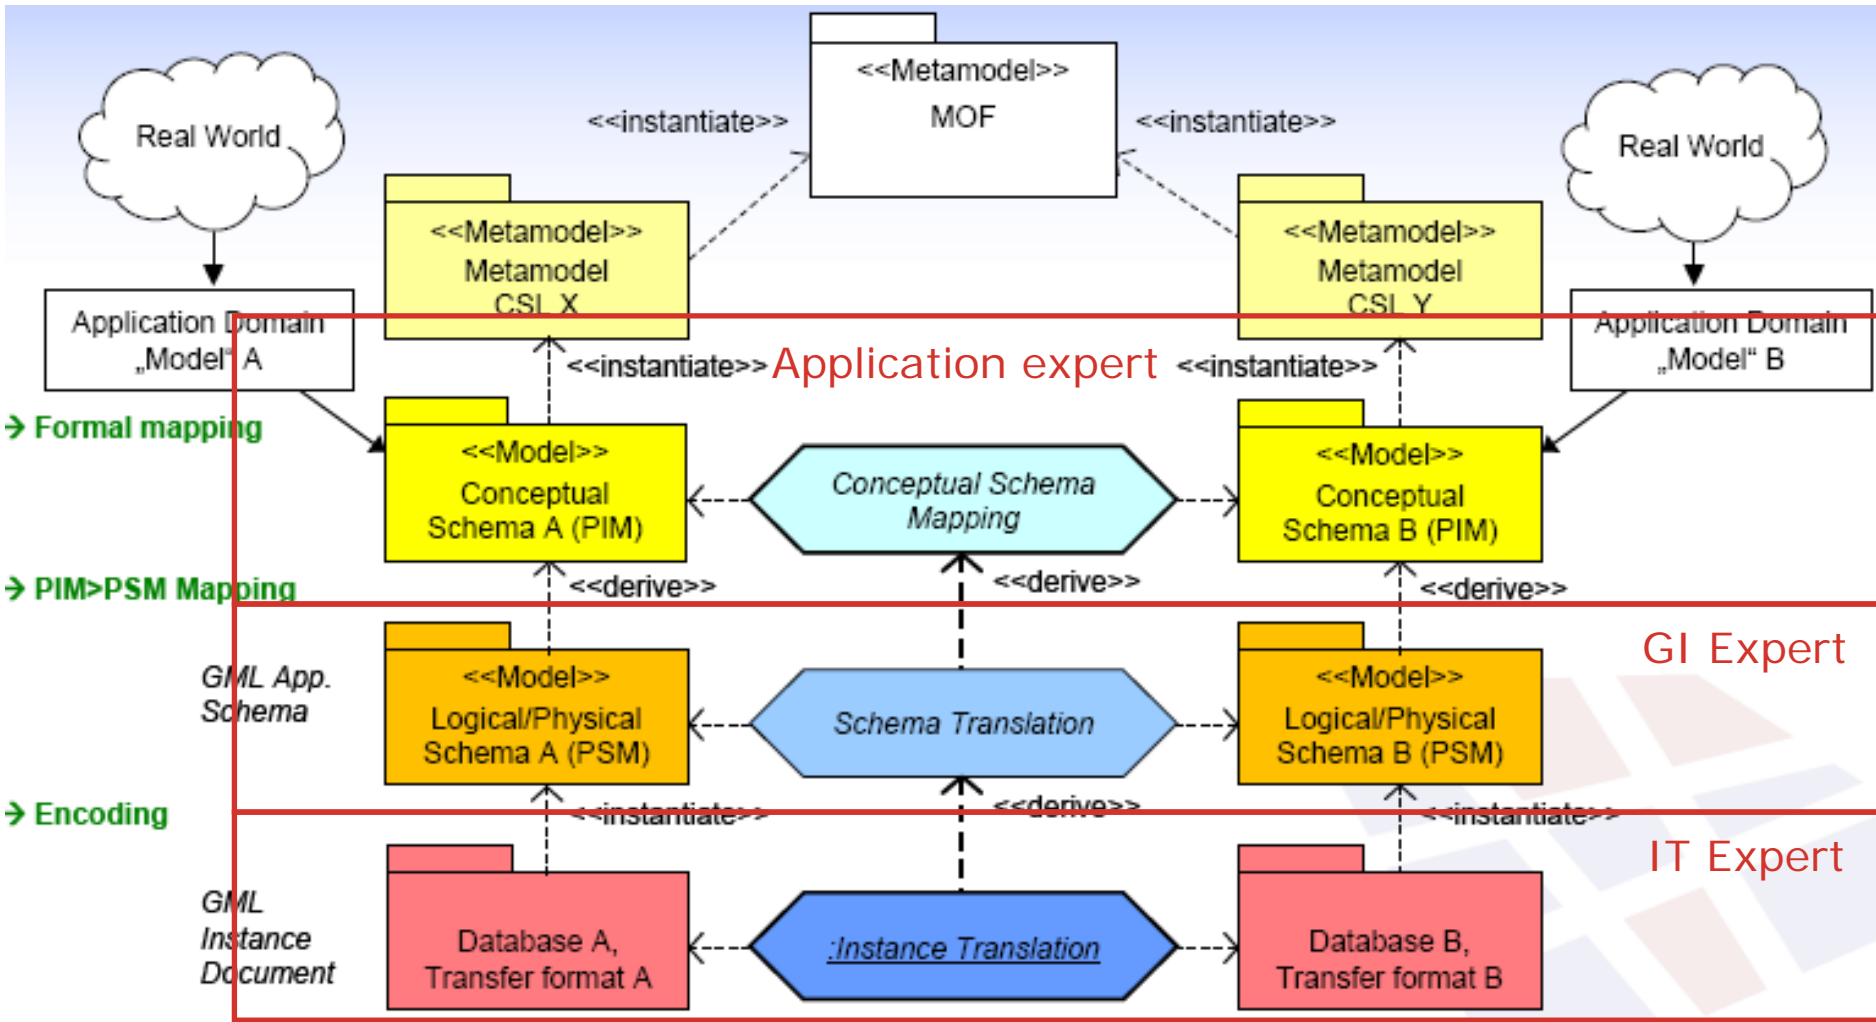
<<Metamodel>>
MOF

<<instantiate>>

<<instantiate>>

Real World

Real World

<<Metamodel>>
Metamodel
CSL X

<<Metamodel>>
Metamodel
CSL Y

Application Domain
„Model“ A

Application Domain
„Model“ B

<<instantiate>>

Application expert

<<instantiate>>

→ Formal mapping

<<Model>>
Conceptual
Schema A (PIM)

Conceptual Schema
Mapping

<<Model>>
Conceptual
Schema B (PIM)

→ PIM>PSM Mapping

<<derive>>

<<derive>>

<<derive>>

GI Expert

GML App.
Schema

<<Model>>
Logical/Physical
Schema A (PSM)

Schema Translation

<<Model>>
Logical/Physical
Schema B (PSM)

→ Encoding

<<instantiate>>

<<derive>>

<<instantiate>>

IT Expert

GML
Instance
Document

Database A,
Transfer format A

:Instance Translation

Database B,
Transfer format B